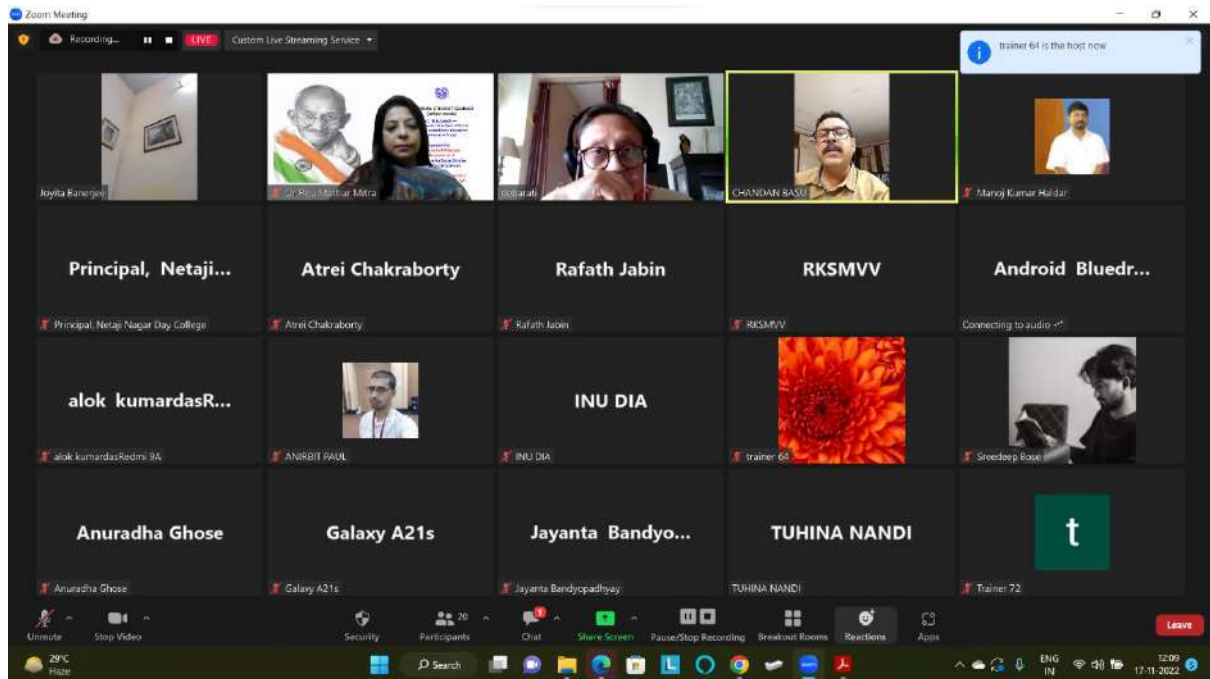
Zoom Meeting

Recording... LIVE Custom Live Streaming Service

trainer 64 is the host now

Joyita Banerjee

Dr Rew Mathur Mitra

Debarati

CHANDAN BASU

Manoj Kumar Haldar

Principal, Netaji...

Principal, Netaji Nagar Day College

Atrei Chakraborty

Atrei Chakraborty

Rafath Jabin

Rafath Jabin

RKSMVV

RKSMVV

Android Bluedr...

Connecting to audio

alok kumardasR...

alok kumardasRedmi 9A

ANIRBIT PAUL

INU DIA

INU DIA

trainer 64

Sreedeep Bose

Anuradha Ghose

Anuradha Ghose

Galaxy A21s

Galaxy A21s

Jayanta Bandyo...

Jayanta Bandyopadhyay

TUHINA NANDI

TUHINA NANDI

t

Trainer 72

Unmute Stop Video Security 20 Participants Chat Share Screen Pause/Stop Recording Breakout Rooms Reactions Apps Leave

29°C Haze Search ENG IN 12:09 17-11-2022